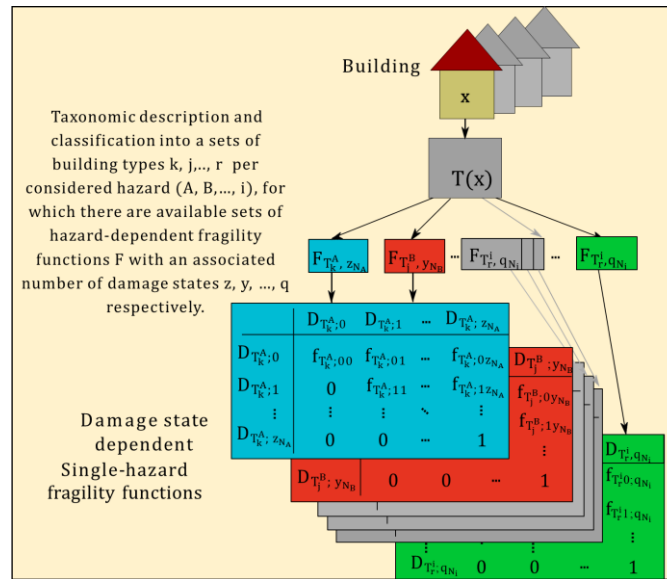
Building

x

T(x)

Taxonomic description and classification into a sets of building types k, j,.., r per considered hazard (A, B,..., i), for which there are available sets of hazard-dependent fragility functions F with an associated number of damage states z, y, ..., q respectively.

$F_{T_k^A}, z_{N_A}$ $F_{T_j^B}, y_{N_B}$ ... $F_{T_r^i}, q_{N_i}$ $F_{T_r^i}, q_{N_i}$

| | $D_{T_k^A;0}$ | $D_{T_k^A;1}$ | ... | $D_{T_k^A;z_{N_A}}$ |
|---|---|---|---|---|
| $D_{T_k^A;0}$ | $f_{T_k^A;00}$ | $f_{T_k^A;01}$ | ... | $f_{T_k^A;0z_{N_A}}$ |
| $D_{T_k^A;1}$ | 0 | $f_{T_k^A;11}$ | ... | $f_{T_k^A;1z_{N_A}}$ |
| ⋮ | ⋮ | ⋮ | ⋱ | ⋮ |
| $D_{T_k^A;z_{N_A}}$ | 0 | 0 | ... | 1 |

$D_{T_j^B;y_{N_B}}$
$f_{T_j^B;0y_{N_B}}$
$f_{T_j^B;1y_{N_B}}$
⋮
$D_{T_j^B;y_{N_B}}$ 0 0 ... 1

$D_{T_r^i;q_{N_i}}$
$f_{T_r^i;0q_{N_i}}$
$f_{T_r^i;1q_{N_i}}$
⋮
$D_{T_r^i;q_{N_i}}$ 0 ... 1

Damage state dependent Single-hazard fragility functions